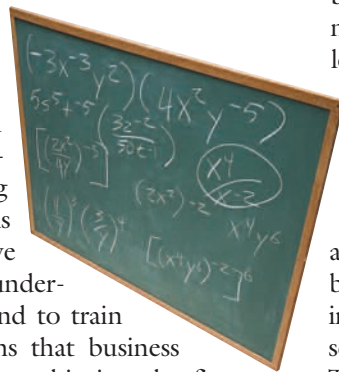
$(-3x^{-3}y^{2})(4x^{2}y^{-5})$

$5^{5}5^{4}+5^{-5}$

$\left[\left(\frac{2x^{3}}{4y}\right)^{-3}\right]$

$\left(\frac{3z^{-2}}{50t^{-1}}\right)$

$(2x^{2})^{-2}$

$\frac{x^{4}}{x^{-2}}$

$x^{4}y^{6}$

$\left(\frac{4}{7}\right)^{3}\left(\frac{3}{7}\right)^{4}$

$\left[(x+y)^{-2}\right]^{-6}$

s
m
lo

a
b
in
se
T

st
t
ng
s
ve
under-
nd to train
ns that business